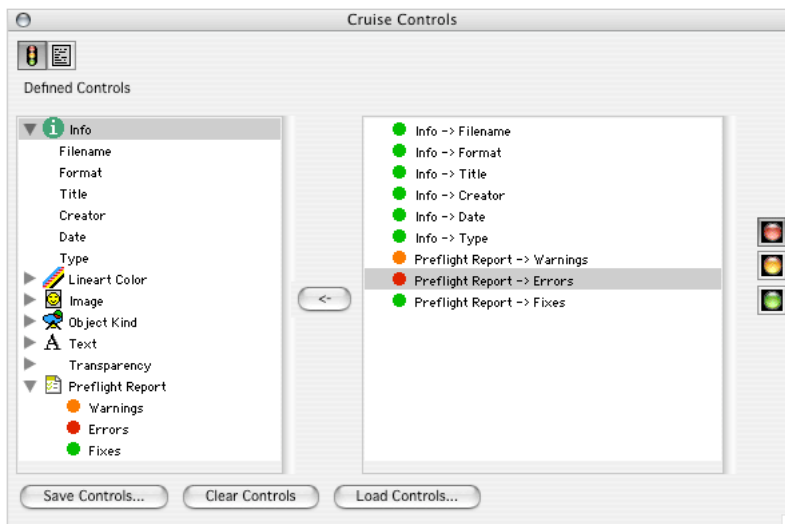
Cruise Controls

Defined Controls

Info
Filename
Format
Title
Creator
Date
Type
Lineart Color
Image
Object Kind
Text
Transparency
Preflight Report
Warnings
Errors
Fixes

<-

Info -> Filename
Info -> Format
Info -> Title
Info -> Creator
Info -> Date
Info -> Type
Preflight Report -> Warnings
Preflight Report -> Errors
Preflight Report -> Fixes

Save Controls...
Clear Controls
Load Controls...